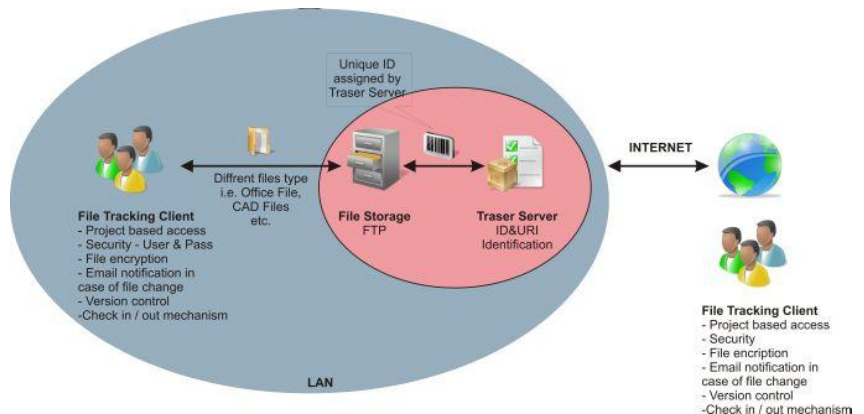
Unique ID assigned by Traser Server

Diffrent files type i.e. Office File, CAD Files etc.

INTERNET

File Tracking Client
- Project based access
- Security - User & Pass
- File encryption
- Email notification in case of file change
- Version control
-Check in / out mechanism

File Storage
FTP

Traser Server
ID&URI Identification

File Tracking Client
- Project based access
- Security
- File encription
- Email notification in case of file change
- Version control
-Check in / out mechanism

LAN